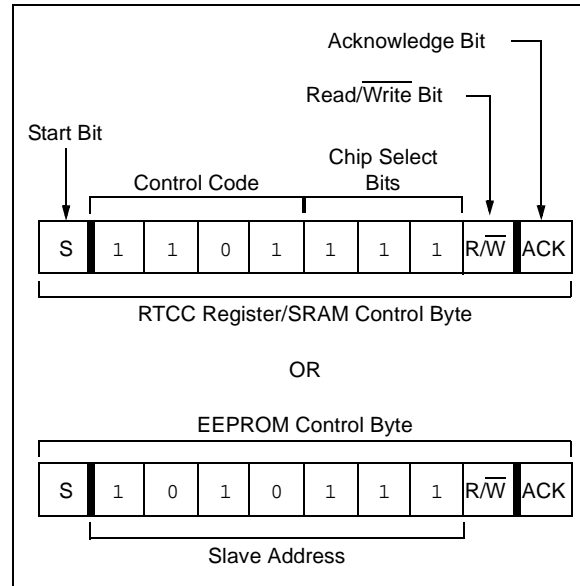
Acknowledge Bit

Read/$\overline{\text{Write}}$ Bit

Start Bit

Control Code

Chip Select Bits

| S | 1 | 1 | 0 | 1 | 1 | 1 | 1 | R/$\overline{\text{W}}$ | ACK |
|---|---|---|---|---|---|---|---|---|---|

RTCC Register/SRAM Control Byte

OR

EEPROM Control Byte

| S | 1 | 0 | 1 | 0 | 1 | 1 | 1 | R/$\overline{\text{W}}$ | ACK |
|---|---|---|---|---|---|---|---|---|---|

Slave Address